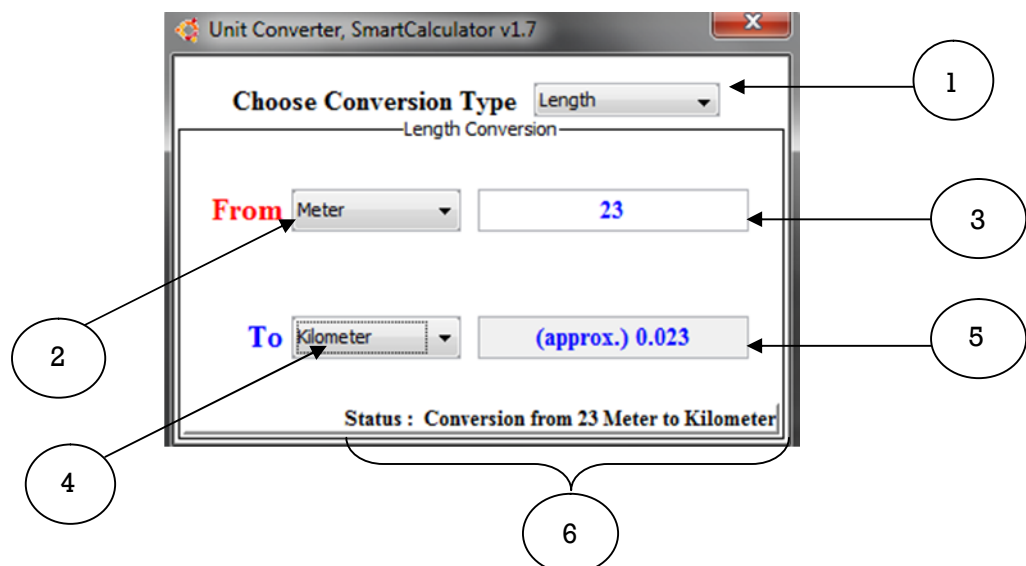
Unit Converter, SmartCalculator v1.7

X

Choose Conversion Type Length

Length Conversion

From Meter 23

To Kilometer (approx.) 0.023

Status : Conversion from 23 Meter to Kilometer

1

2

3

4

5

6